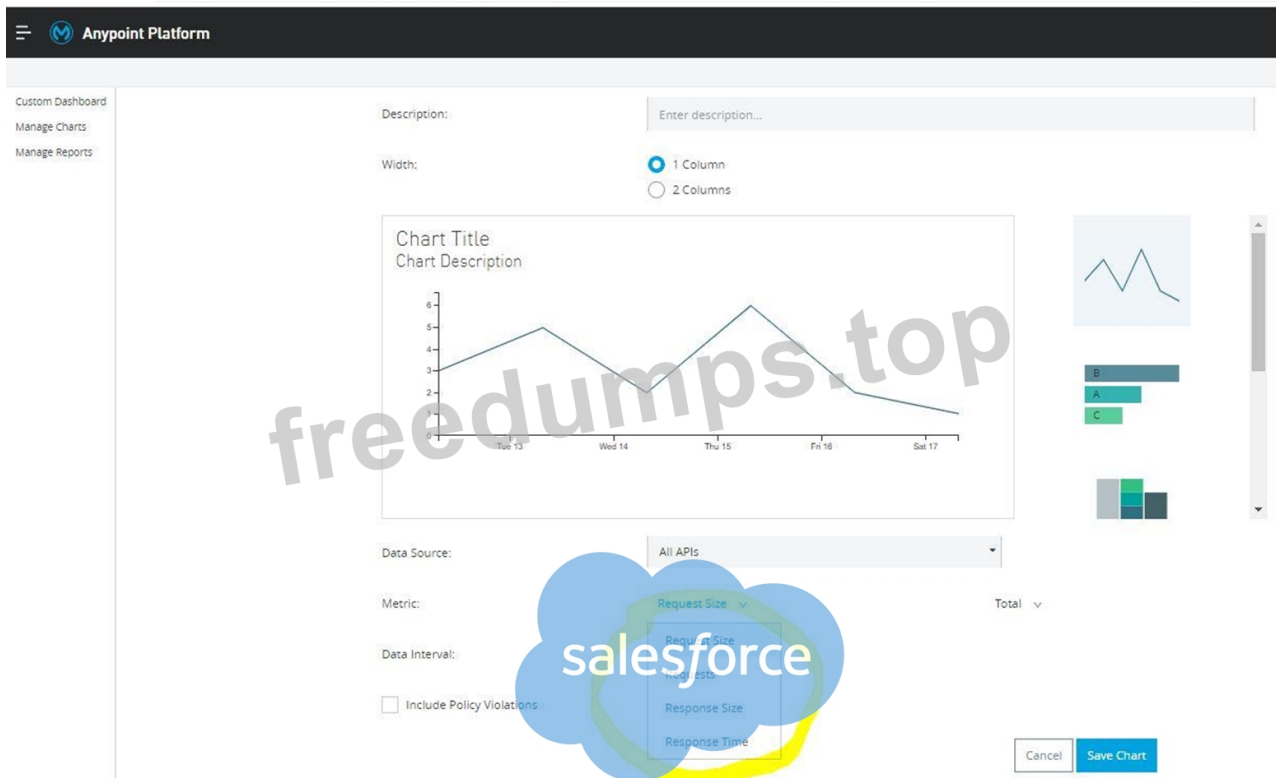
Anypoint Platform

Custom Dashboard
Manage Charts
Manage Reports

Description:
Enter description...

Width:
1 Column
2 Columns

Chart Title
Chart Description

6
5
4
3
2
1
0
Tue 13
Wed 14
Thu 15
Fri 16
Sat 17

B
A
C

freedumps.top

Data Source:
All APIs

Metric:
Request Size
Total

Request Size
Requests
Response Size
Response Time

salesforce

Data Interval:

Include Policy Violations

Cancel
Save Chart